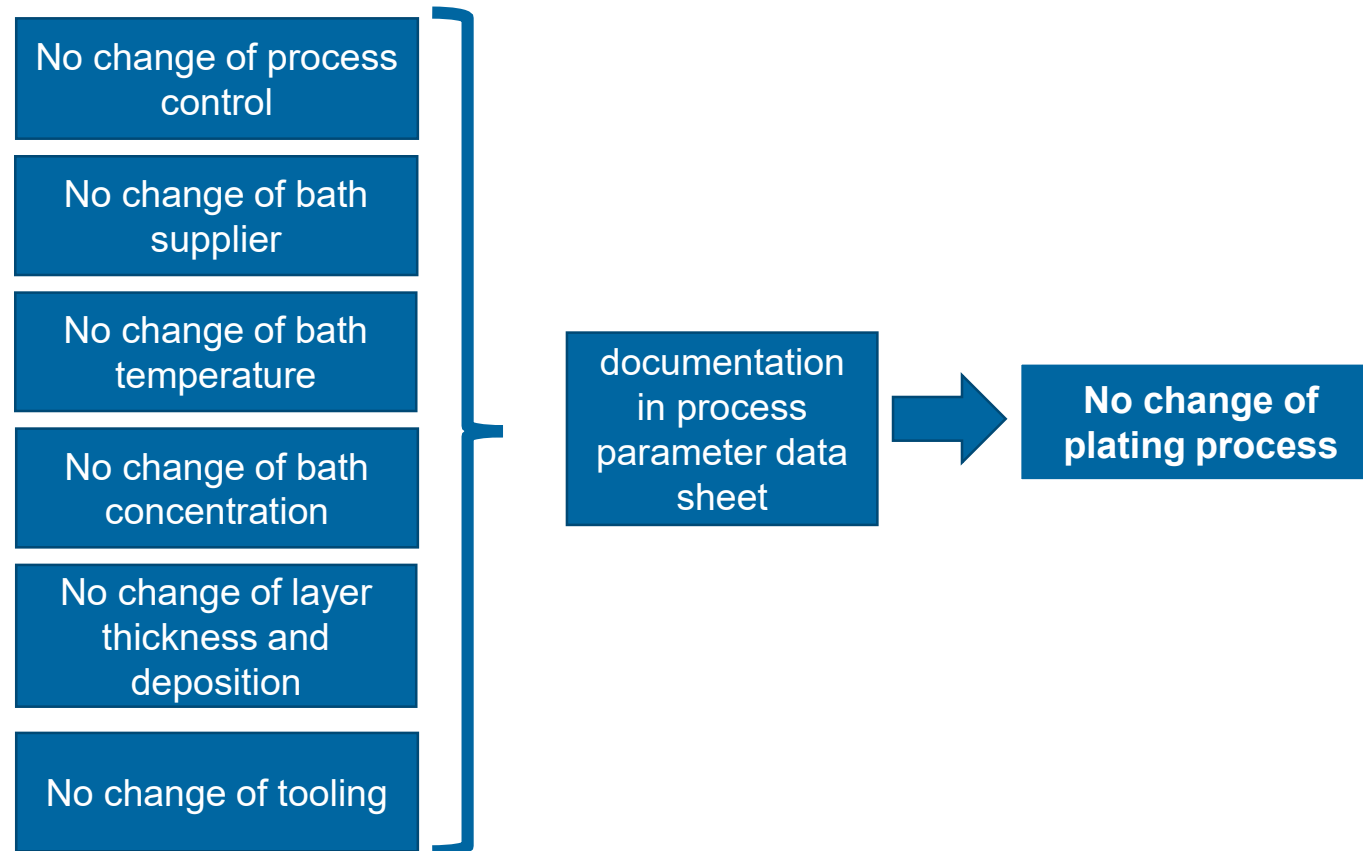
No change of process control

No change of bath supplier

No change of bath temperature

No change of bath concentration

No change of layer thickness and deposition

No change of tooling

documentation in process parameter data sheet

No change of plating process